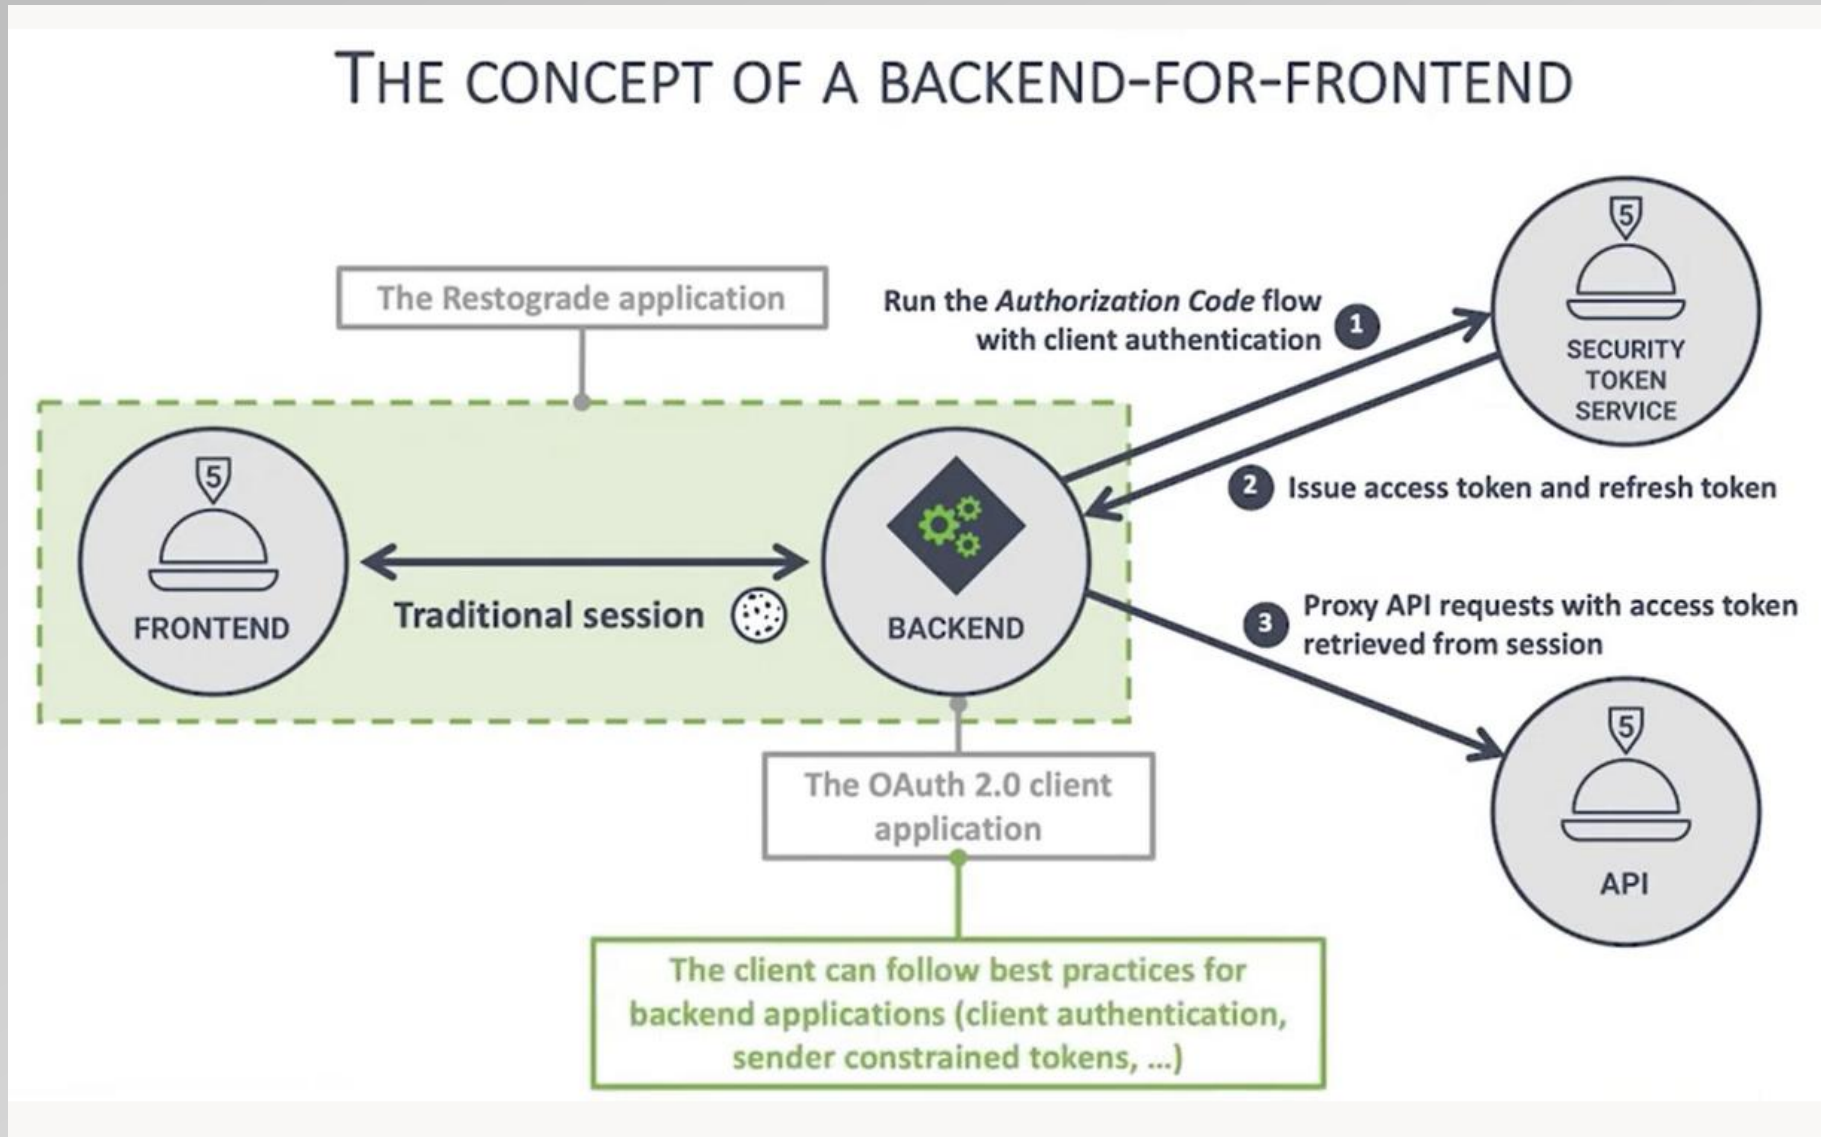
THE CONCEPT OF A BACKEND-FOR-FRONTEND

The Restograde application

5

FRONTEND

Traditional session

BACKEND

Run the *Authorization Code* flow with client authentication 1

5

SECURITY TOKEN SERVICE

2 Issue access token and refresh token

3 Proxy API requests with access token retrieved from session

5

API

The OAuth 2.0 client application

The client can follow best practices for backend applications (client authentication, sender constrained tokens, ...)